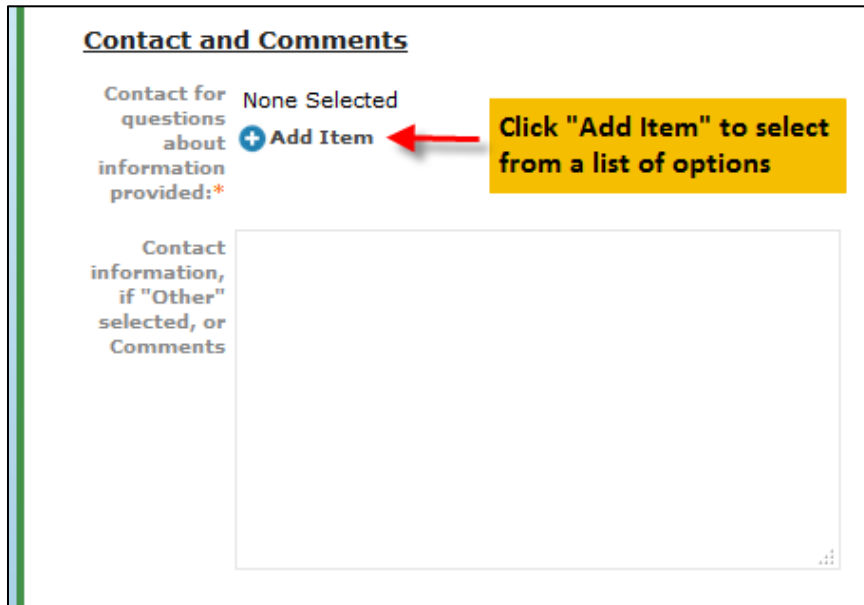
Contact and Comments

Contact for questions about information provided:*

None Selected

Add Item

Click "Add Item" to select from a list of options

Contact information, if "Other" selected, or Comments